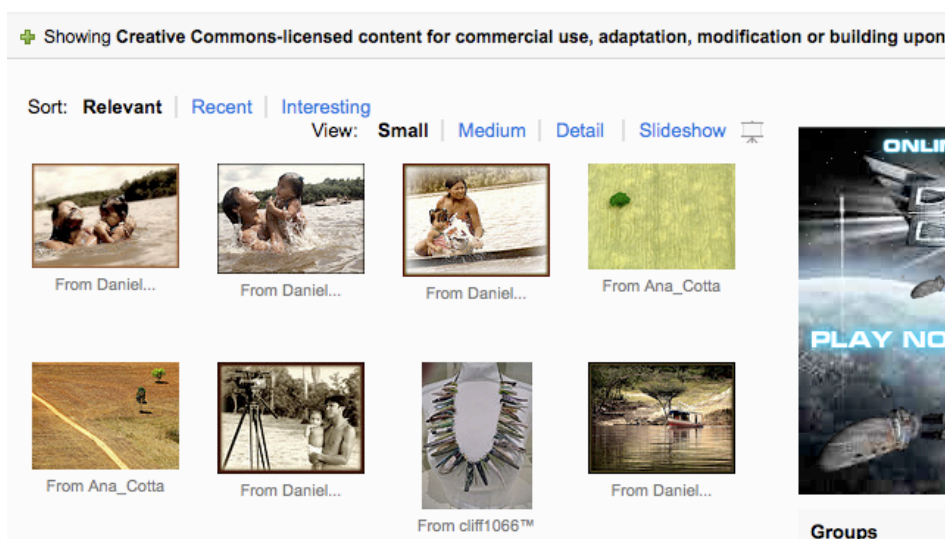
Showing **Creative Commons-licensed content for commercial use, adaptation, modification or building upon**

Sort: **Relevant** | Recent | Interesting

View: **Small** | Medium | Detail | Slideshow

From Daniel...

From Daniel...

From Daniel...

From Ana_Cotta

From Ana_Cotta

From Daniel...

From cliff1066™

From Daniel...

ONLIN

PLAY NO

Groups